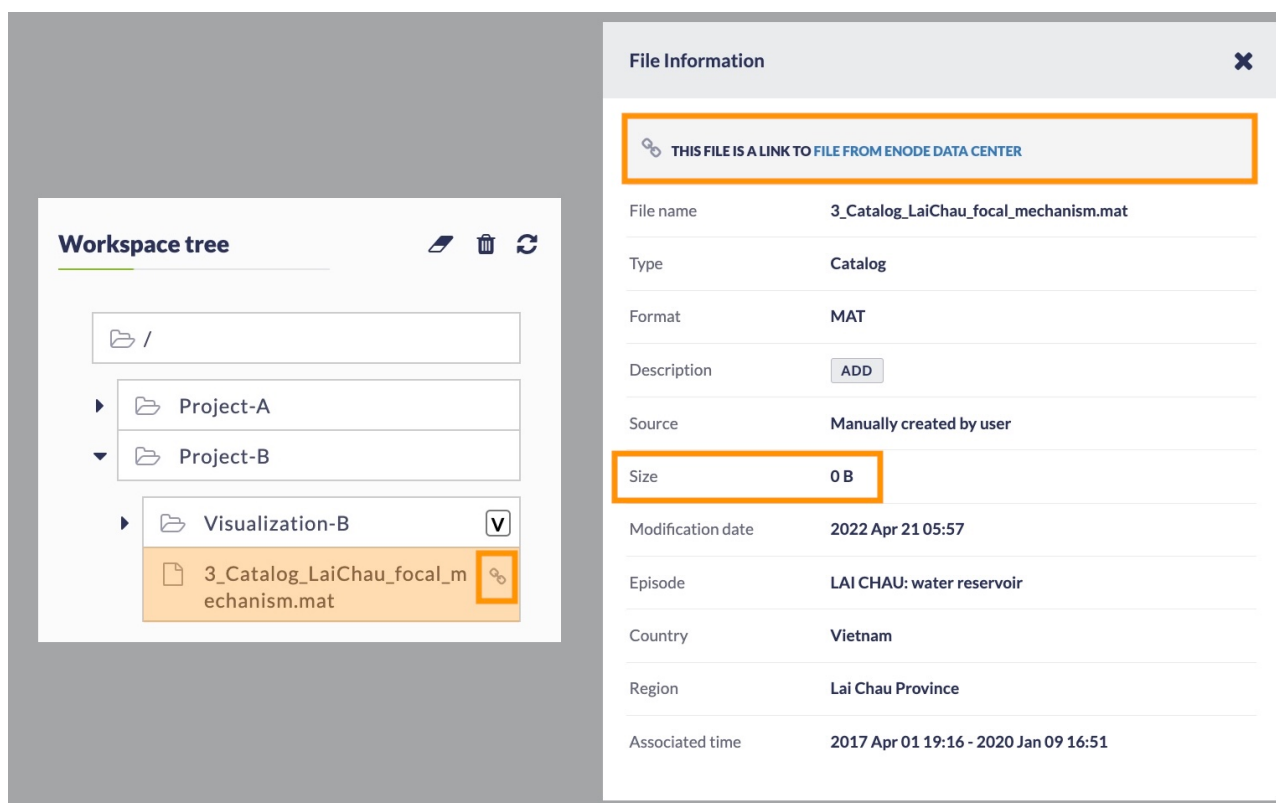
Workspace tree

/

Project-A

Project-B

Visualization-B V

3_Catalog_LaiChau_focal_mechanism.mat

File Information ✖

THIS FILE IS A LINK TO FILE FROM ENODE DATA CENTER

| | |
|---|---|
| File name | 3_Catalog_LaiChau_focal_mechanism.mat |
| Type | Catalog |
| Format | MAT |
| Description | ADD |
| Source | Manually created by user |
| Size | 0 B |
| Modification date | 2022 Apr 21 05:57 |
| Episode | LAI CHAU: water reservoir |
| Country | Vietnam |
| Region | Lai Chau Province |
| Associated time | 2017 Apr 01 19:16 - 2020 Jan 09 16:51 |